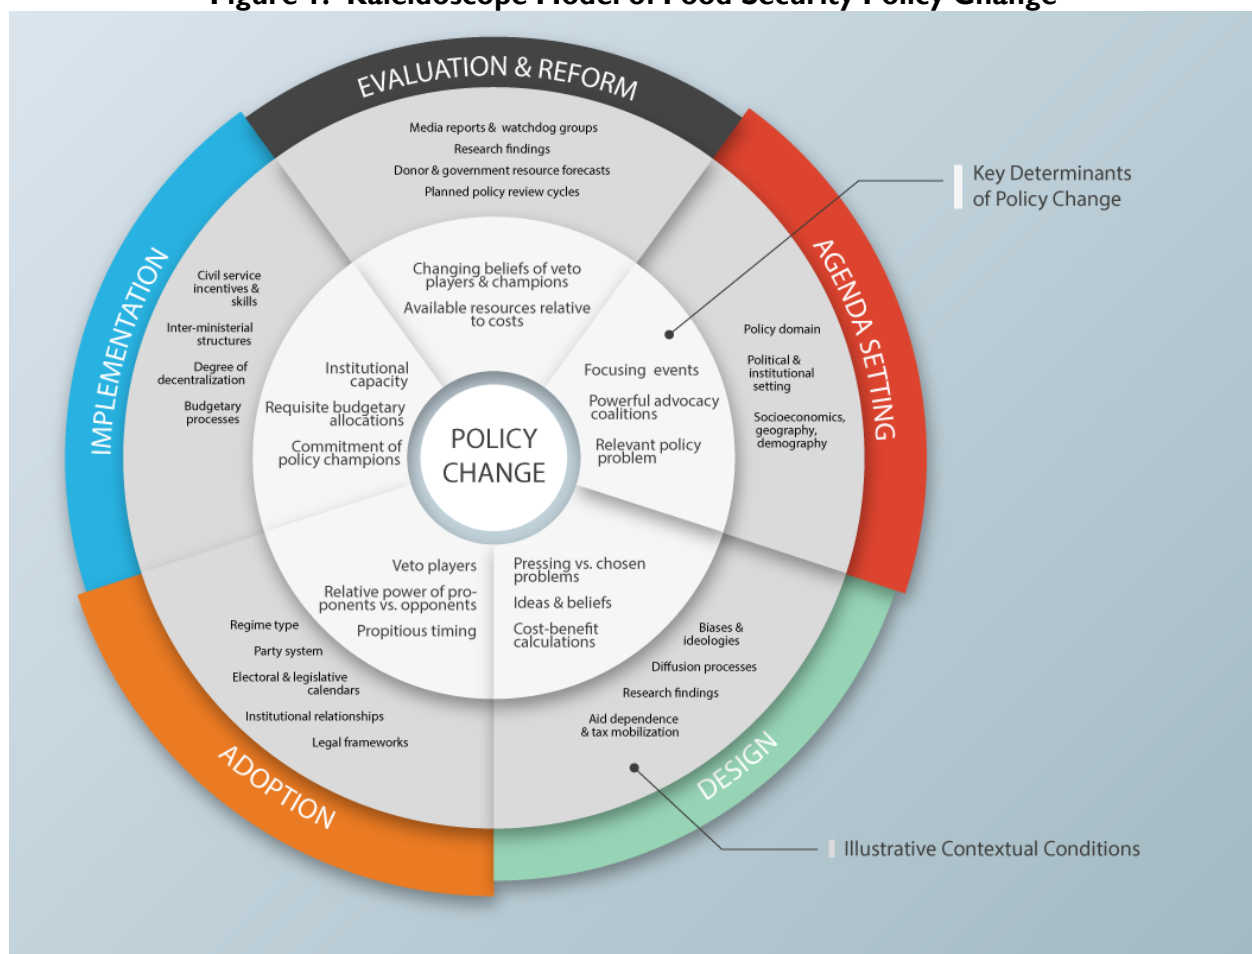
Figure 1: Kaleidoscope Model of Food Security Policy Change

EVALUATION & REFORM

Media reports & watchdog groups
Research findings
Donor & government resource forecasts
Planned policy review cycles

Changing beliefs of veto players & champions
Available resources relative to costs

AGENDA SETTING

Key Determinants of Policy Change

Policy domain
Political & institutional setting
Socioeconomics, geography, demography

Focusing events
Powerful advocacy coalitions
Relevant policy problem

POLICY CHANGE

IMPLEMENTATION

Civil service incentives & skills
Inter-ministerial structures
Degree of decentralization
Budgetary processes

Institutional capacity
Requisite budgetary allocations
Commitment of policy champions

Veto players
Relative power of proponents vs. opponents
Propitious timing

Pressing vs. chosen problems
Ideas & beliefs
Cost-benefit calculations

Regime type
Party system
Electoral & legislative calendars
Institutional relationships
Legal frameworks

Biases & ideologies
Diffusion processes
Research findings
Aid dependence & tax mobilization

ADOPTION

DESIGN

Illustrative Contextual Conditions